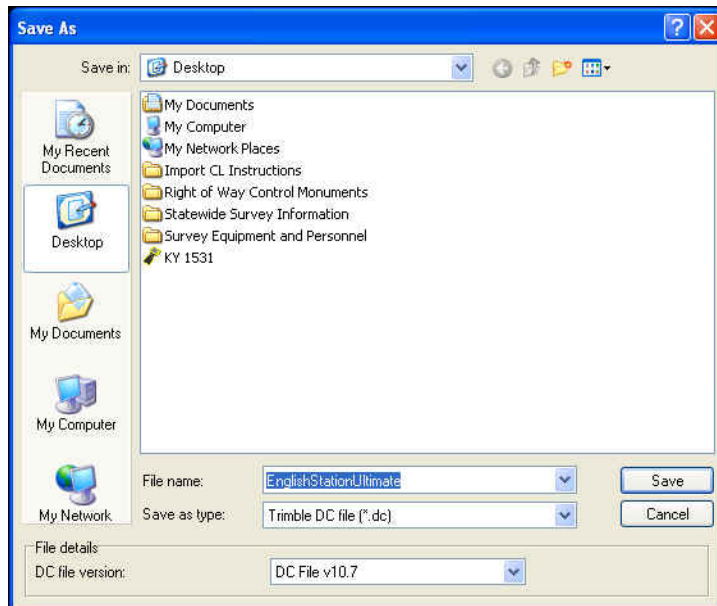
Save As

Save in: Desktop

My Recent Documents

Desktop

My Documents

My Computer

My Network

My Documents
My Computer
My Network Places
Import CL Instructions
Right of Way Control Monuments
Statewide Survey Information
Survey Equipment and Personnel
KY 1531

File name: EnglishStationUltimate
Save as type: Trimble DC file (*.dc)

Save
Cancel

File details
DC file version: DC File v10.7